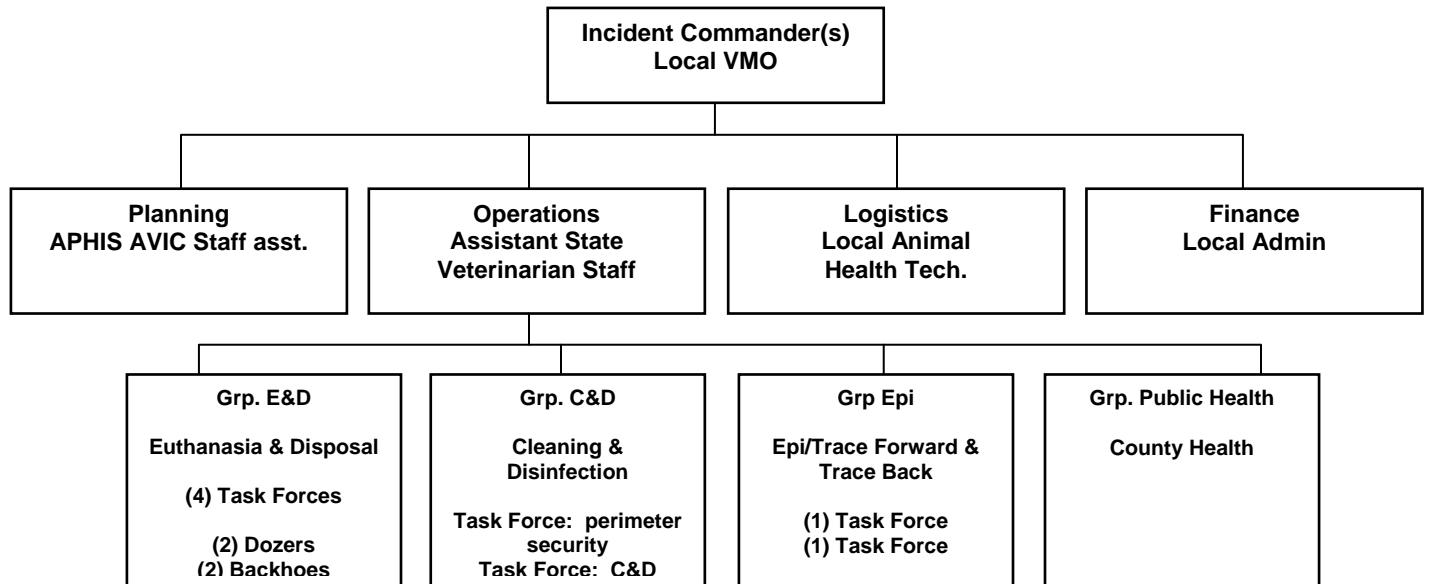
Incident Commander(s)
Local VMO

Planning
APHIS AVIC Staff asst.

Operations
Assistant State
Veterinarian Staff

Logistics
Local Animal
Health Tech.

Finance
Local Admin

Grp. E&D

Euthanasia & Disposal

(4) Task Forces

(2) Dozers
(2) Backhoes

Grp. C&D

Cleaning &
Disinfection

Task Force: perimeter
security
Task Force: C&D

Grp Epi

Epi/Trace Forward &
Trace Back

(1) Task Force
(1) Task Force

Grp. Public Health

County Health